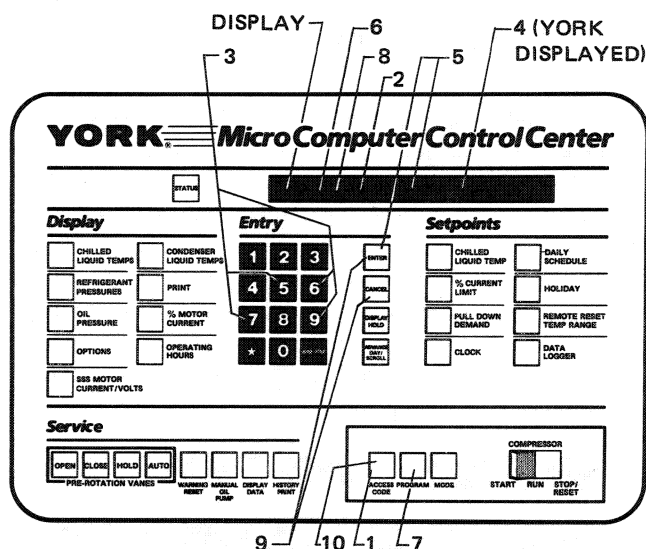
DISPLAY

6

8

2

5

4 (YORK DISPLAYED)

3

YORK MicroComputerControlCenter

STATUS

Display

CHILLED LIQUID TEMPS

CONDENSER LIQUID TEMPS

REFRIGERANT PRESSURES

PRINT

OIL PRESSURE

% MOTOR CURRENT

OPTIONS

OPERATING HOURS

SSS MOTOR CURRENT/VOLTS

Entry

1 2 3

4 5 6

7 8 9

• 0 -/+

ENTER

CANCEL

DISPLAY HOLD

ADVANCE DAY/ SCROLL

Setpoints

CHILLED LIQUID TEMP

DAILY SCHEDULE

% CURRENT LIMIT

HOLIDAY

PULL DOWN DEMAND

REMOTE RESET TEMP RANGE

CLOCK

DATA LOGGER

Service

OPEN CLOSE HOLD AUTO

PRE-ROTATION VANES

WARNING RESET

MANUAL OIL PUMP

DISPLAY DATA

HISTORY PRINT

ACCESS CODE

PROGRAM

MODE

COMPRESSOR

START RUN STOP/ RESET

9

10

1

7